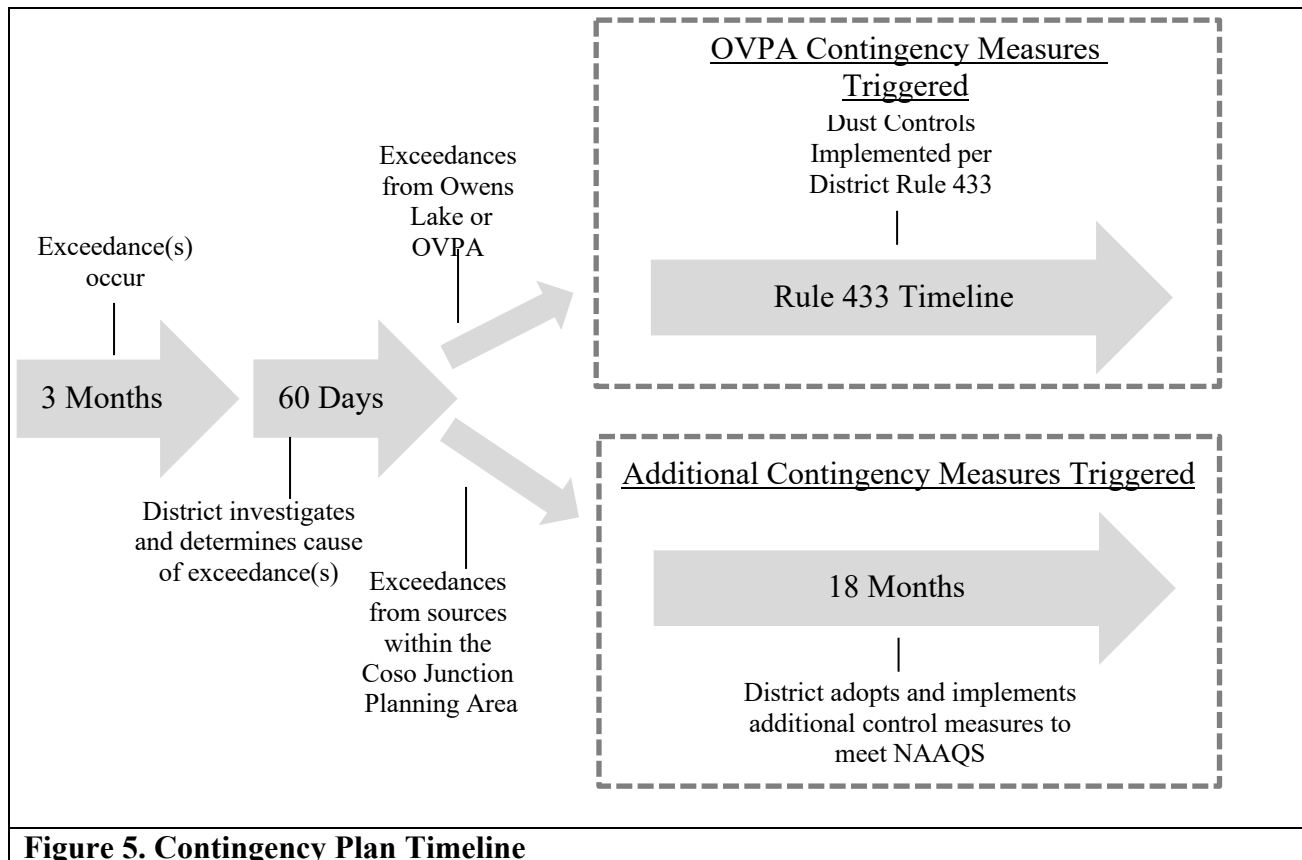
Exceedance(s) occur

3 Months

District investigates and determines cause of exceedance(s)

60 Days

Exceedances from Owens Lake or OVPA

Exceedances from sources within the Coso Junction Planning Area

OVPA Contingency Measures Triggered

Dust Controls Implemented per District Rule 433

Rule 433 Timeline

Additional Contingency Measures Triggered

18 Months

District adopts and implements additional control measures to meet NAAQS

Figure 5. Contingency Plan Timeline